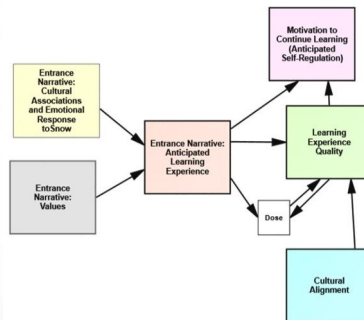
Entrance Narrative: Cultural Associations and Emotional Response toSnow

Entrance Narrative: Values

Entrance Narrative: Anticipated Learning Experience

Motivation to Continue Learning (Anticipated Self-Regulation)

Learning Experience Quality

Dose

Cultural Alignment